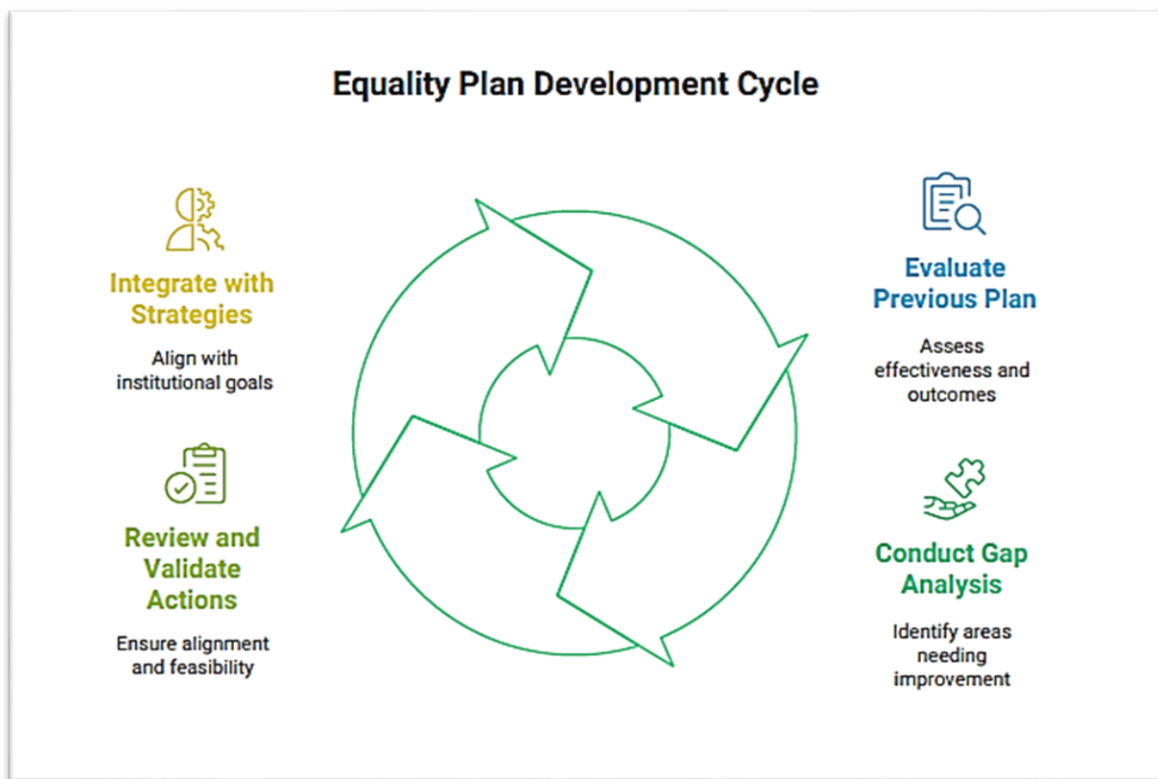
Equality Plan Development Cycle

Integrate with Strategies

Align with institutional goals

Review and Validate Actions

Ensure alignment and feasibility

Evaluate Previous Plan

Assess effectiveness and outcomes

Conduct Gap Analysis

Identify areas needing improvement